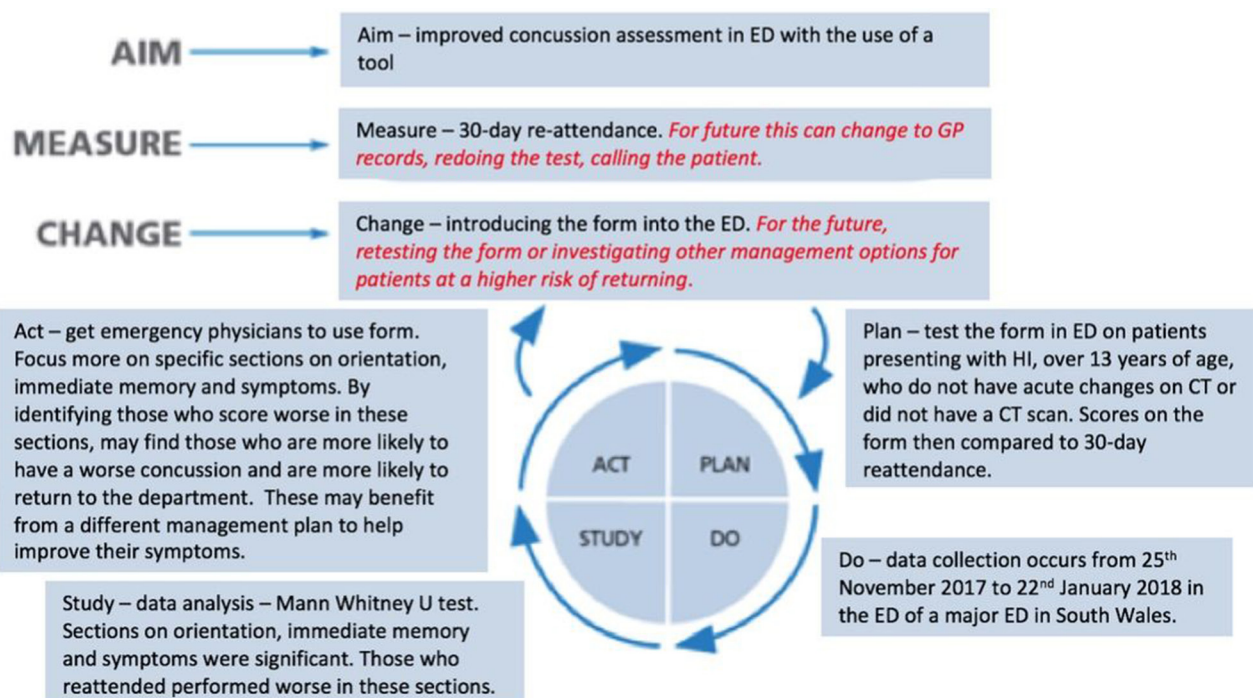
AIM

Aim – improved concussion assessment in ED with the use of a tool

MEASURE

Measure – 30-day re-attendance. For future this can change to GP records, redoing the test, calling the patient.

CHANGE

Change – introducing the form into the ED. For the future, retesting the form or investigating other management options for patients at a higher risk of returning.

Act – get emergency physicians to use form. Focus more on specific sections on orientation, immediate memory and symptoms. By identifying those who score worse in these sections, may find those who are more likely to have a worse concussion and are more likely to return to the department. These may benefit from a different management plan to help improve their symptoms.

Plan – test the form in ED on patients presenting with HI, over 13 years of age, who do not have acute changes on CT or did not have a CT scan. Scores on the form then compared to 30-day reattendance.

ACT

PLAN

STUDY

DO

Do – data collection occurs from 25$^{th}$ November 2017 to 22$^{nd}$ January 2018 in the ED of a major ED in South Wales.

Study – data analysis – Mann Whitney U test. Sections on orientation, immediate memory and symptoms were significant. Those who reattended performed worse in these sections.